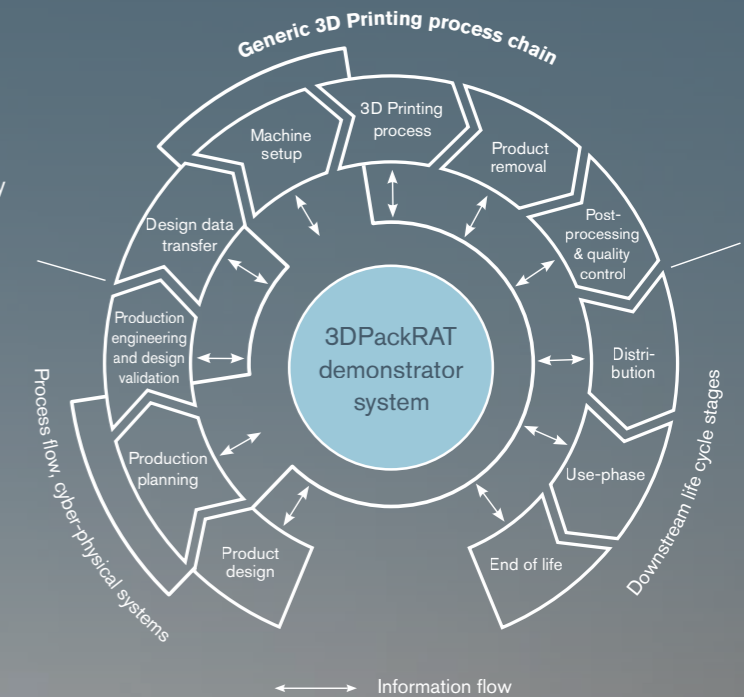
Generic 3D Printing process chain

3D Printing process

Product removal

Post-processing & quality control

Distribution

Use-phase

End of life

Product design

Production planning

Production engineering and design validation

Design data transfer

Machine setup

3DPackRAT demonstrator system

Process flow, cyber-physical systems

Downstream life cycle stages

Information flow